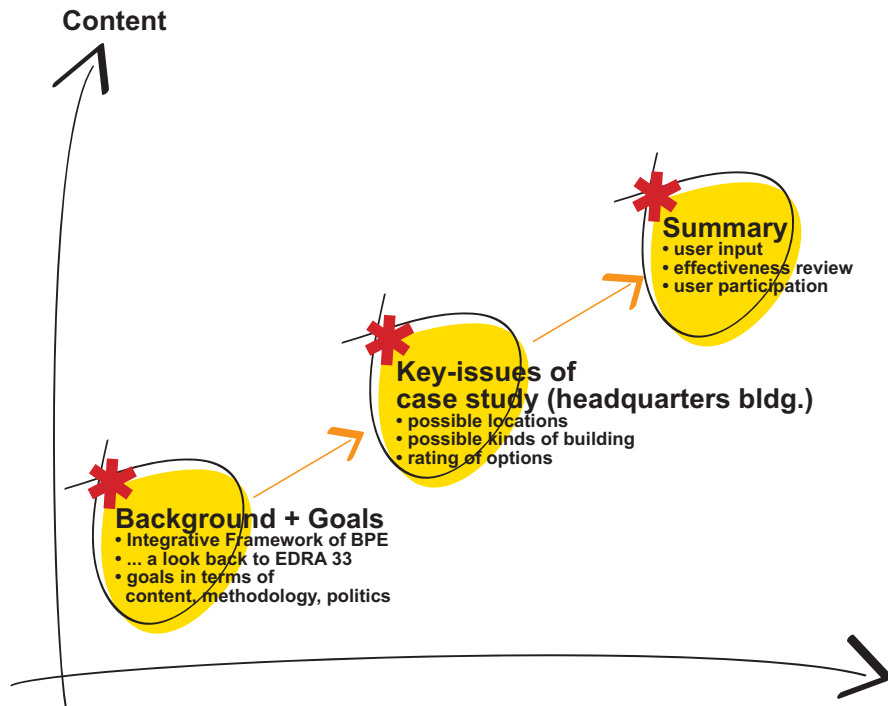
Content

Summary
• user input
• effectiveness review
• user participation

Key-issues of case study (headquarters bldg.)
• possible locations
• possible kinds of building
• rating of options

Background + Goals
• Integrative Framework of BPE
• ... a look back to EDRA 33
• goals in terms of content, methodology, politics